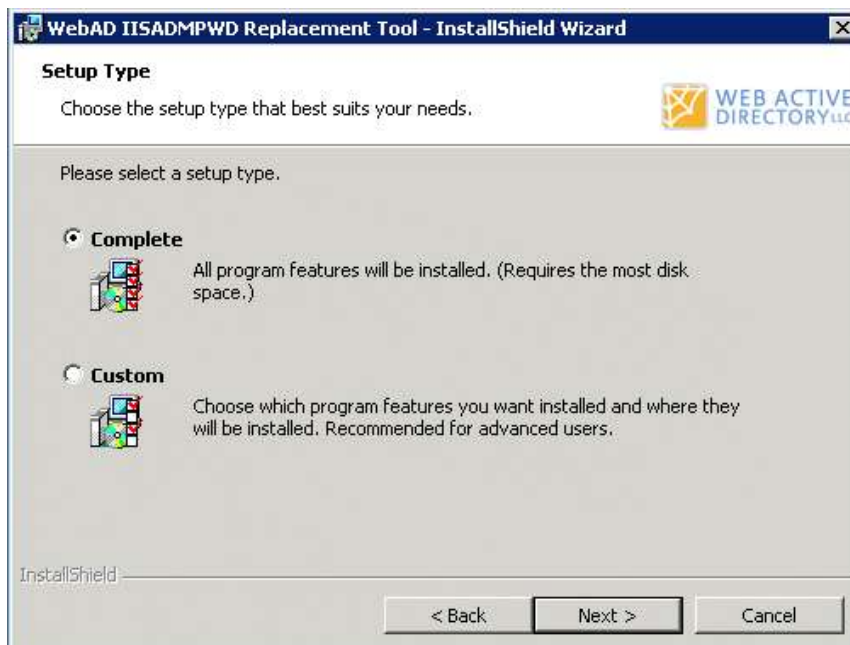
WebAD IISADMPWD Replacement Tool - InstallShield Wizard

Setup Type

Choose the setup type that best suits your needs.

WEB ACTIVE DIRECTORY LLC

Please select a setup type.

Complete

All program features will be installed. (Requires the most disk space.)

Custom

Choose which program features you want installed and where they will be installed. Recommended for advanced users.

InstallShield

< Back

Next >

Cancel